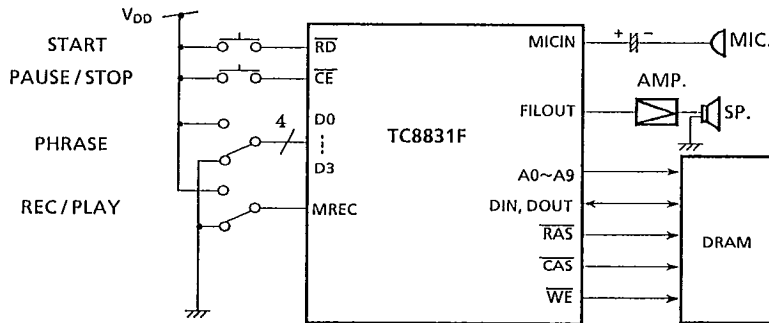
$V_{DD}$

START

PAUSE / STOP

PHRASE

REC / PLAY

$\overline{RD}$

$\overline{CE}$

D0

⋮

D3

4

MREC

TC8831F

MICIN

+ −

MIC.

AMP.

FILOUT

SP.

A0~A9

DIN, DOUT

$\overline{RAS}$

$\overline{CAS}$

$\overline{WE}$

DRAM